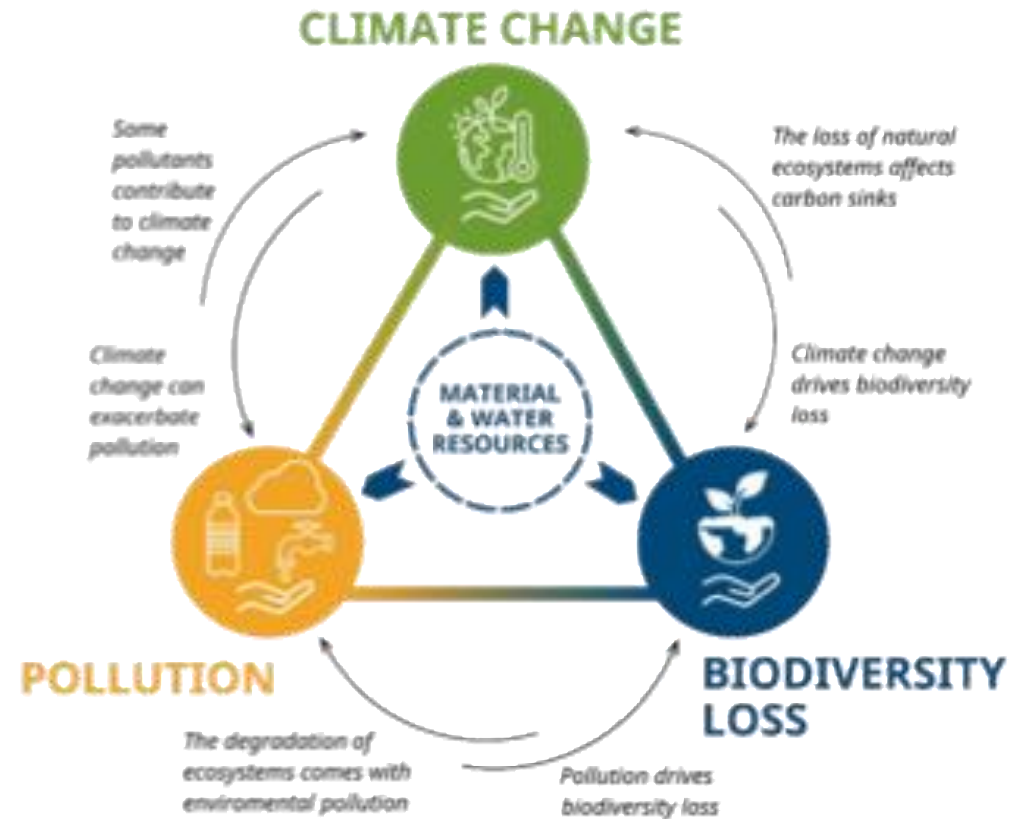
CLIMATE CHANGE

Some pollutants contribute to climate change

The loss of natural ecosystems affects carbon sinks

Climate change can exacerbate pollution

MATERIAL & WATER RESOURCES

Climate change drives biodiversity loss

POLLUTION

BIODIVERSITY LOSS

The degradation of ecosystems comes with enviromental pollution

Pollution drives biodiversity loss